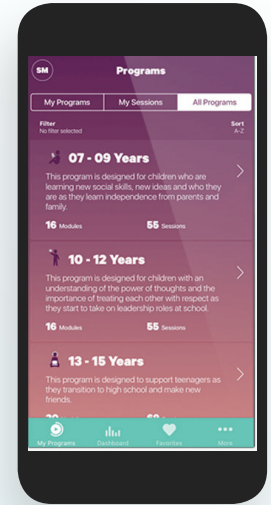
SM

Programs

My Programs | My Sessions | All Programs

Filter
No filter selected

Sort
A-Z

07 - 09 Years

This program is designed for children who are learning new social skills, new ideas and who they are as they learn independence from parents and family.

16 Modules 55 Sessions

10 - 12 Years

This program is designed for children with an understanding of the power of thoughts and the importance of treating each other with respect as they start to take on leadership roles at school.

16 Modules 55 Sessions

13 - 15 Years

This program is designed to support teenagers as they transition to high school and make new friends.

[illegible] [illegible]

My Programs Dashboard Favorites More